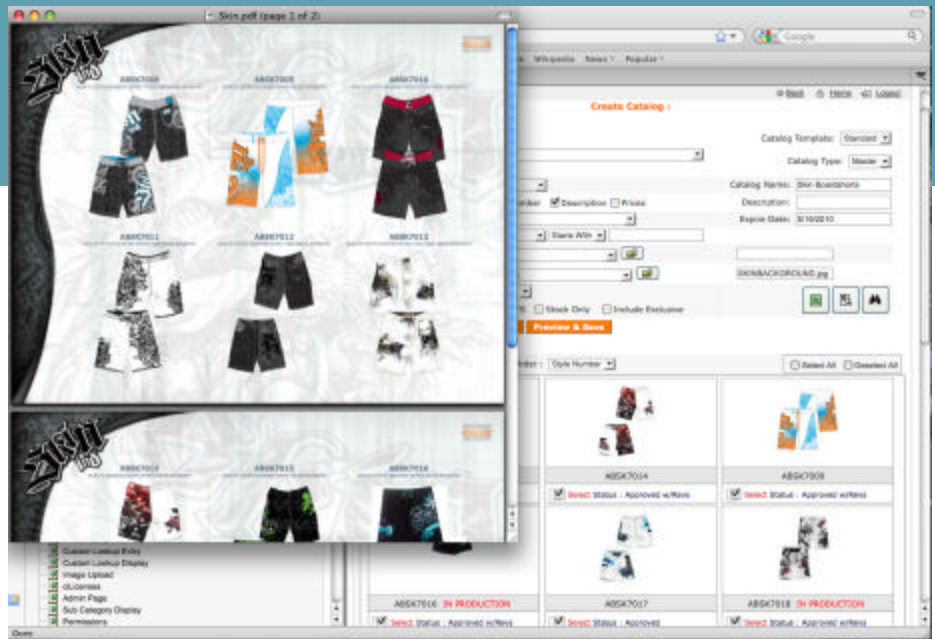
Skin.pdf (page 1 of 2)

Google

Wikipedia News Popular

Back Home Logout

Create Catalog :

Catalog Template: Standard

Catalog Type: Master

Catalog Name: Skin Boardshorts

Description

Prices

Description:

Starts With

Expire Date: 8/10/2010

SKINBACKGROUND.jpg

Stock Only

Include Exclusive

Preview & Save

Style Number

Select All

Deselect All

ABSK7008

ABSK7009

ABSK7010

ABSK7011

ABSK7012

ABSK7013

ABSK7014

ABSK7015

ABSK7016

ABSK7014

Select Status : Approved w/Revs

ABSK7009

Select Status : Approved w/Revs

ABSK7016 IN PRODUCTION

Select Status : Approved w/Revs

ABSK7017

Select Status : Approved

ABSK7018 IN PRODUCTION

Select Status : Approved w/Revs

Custom Lookup Entry

Custom Lookup Display

Image Upload

eLicenses

Admin Page

Sub Category Display

Permissions

Done